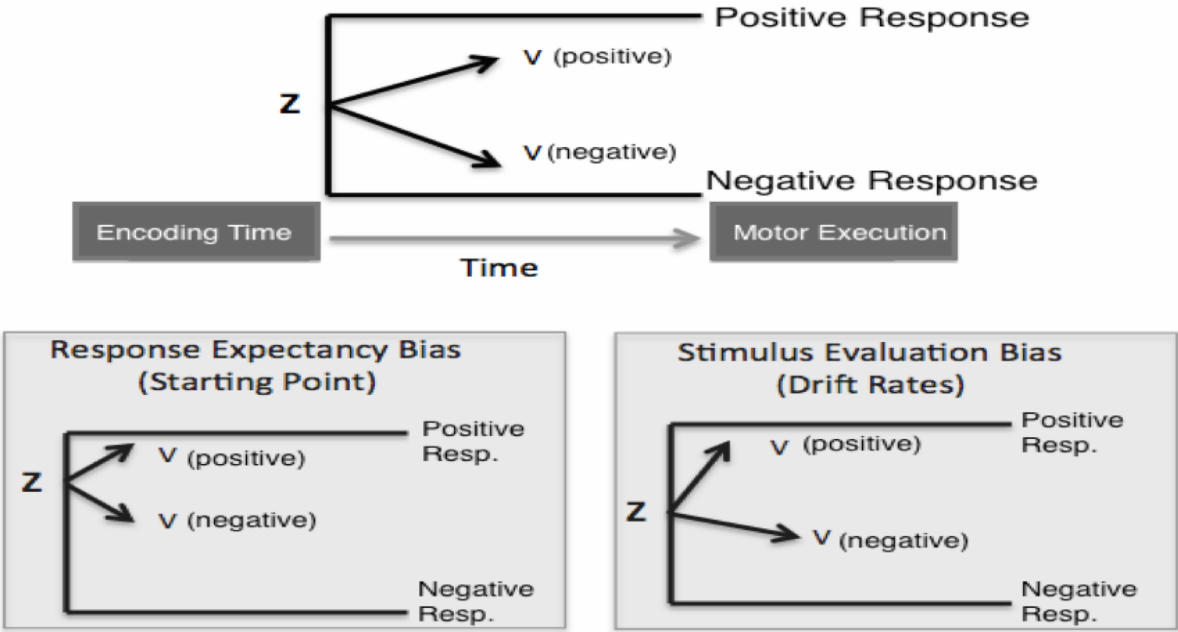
Positive Response

Z

V (positive)

V (negative)

Negative Response

Encoding Time

Motor Execution

Time

Response Expectancy Bias
(Starting Point)

Z

V (positive)

V (negative)

Positive Resp.

Negative Resp.

Stimulus Evaluation Bias
(Drift Rates)

Z

V (positive)

V (negative)

Positive Resp.

Negative Resp.